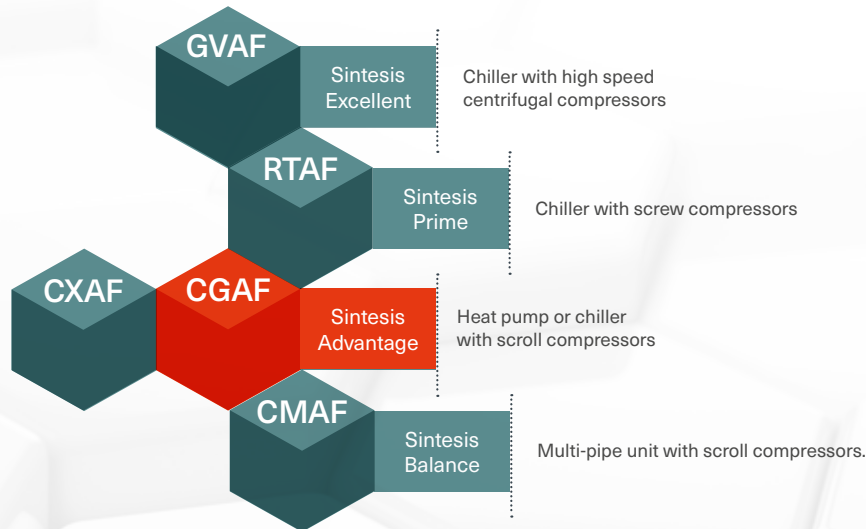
GVAF

Sintesis Excellent

Chiller with high speed centrifugal compressors

RTAF

Sintesis Prime

Chiller with screw compressors

CXAF

CGAF

Sintesis Advantage

Heat pump or chiller with scroll compressors

CMAF

Sintesis Balance

Multi-pipe unit with scroll compressors.